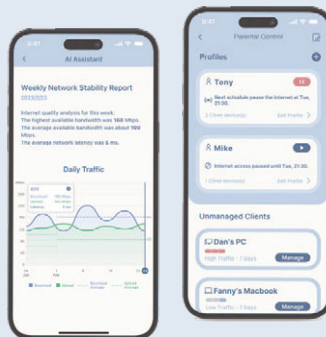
9:41

AI Assistant

Weekly Network Stability Report

2023/2/23

Internet quality analysis for this week:
The highest available bandwidth was 168 Mbps.
The average available bandwidth was about 109 Mbps.
The average network latency was 4 ms.

Daily Traffic

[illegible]

9:41

Parental Control

Profiles

Tony

Next schedule pause the Internet at Tue, 21:30.

2 Client device(s)

Edit Profile

Mike

Internet access paused until Tue, 21:30.

1 Client device(s)

Edit Profile

Unmanaged Clients

Dan's PC

High Traffic · 7 Days

Manage

Fanny's Macbook

Low Traffic · 7 Days

Manage